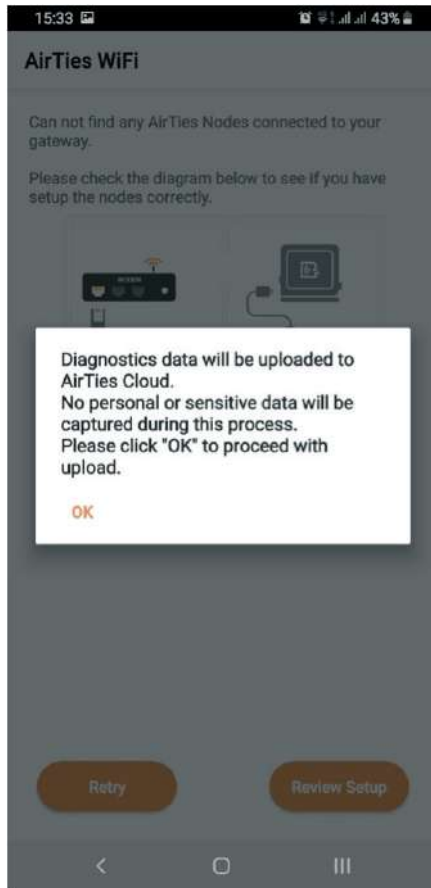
15:33

43%

AirTies WiFi

Can not find any AirTies Nodes connected to your gateway.

Please check the diagram below to see if you have setup the nodes correctly.

Diagnostics data will be uploaded to AirTies Cloud.
No personal or sensitive data will be captured during this process.
Please click "OK" to proceed with upload.

OK

Retry

Review Setup